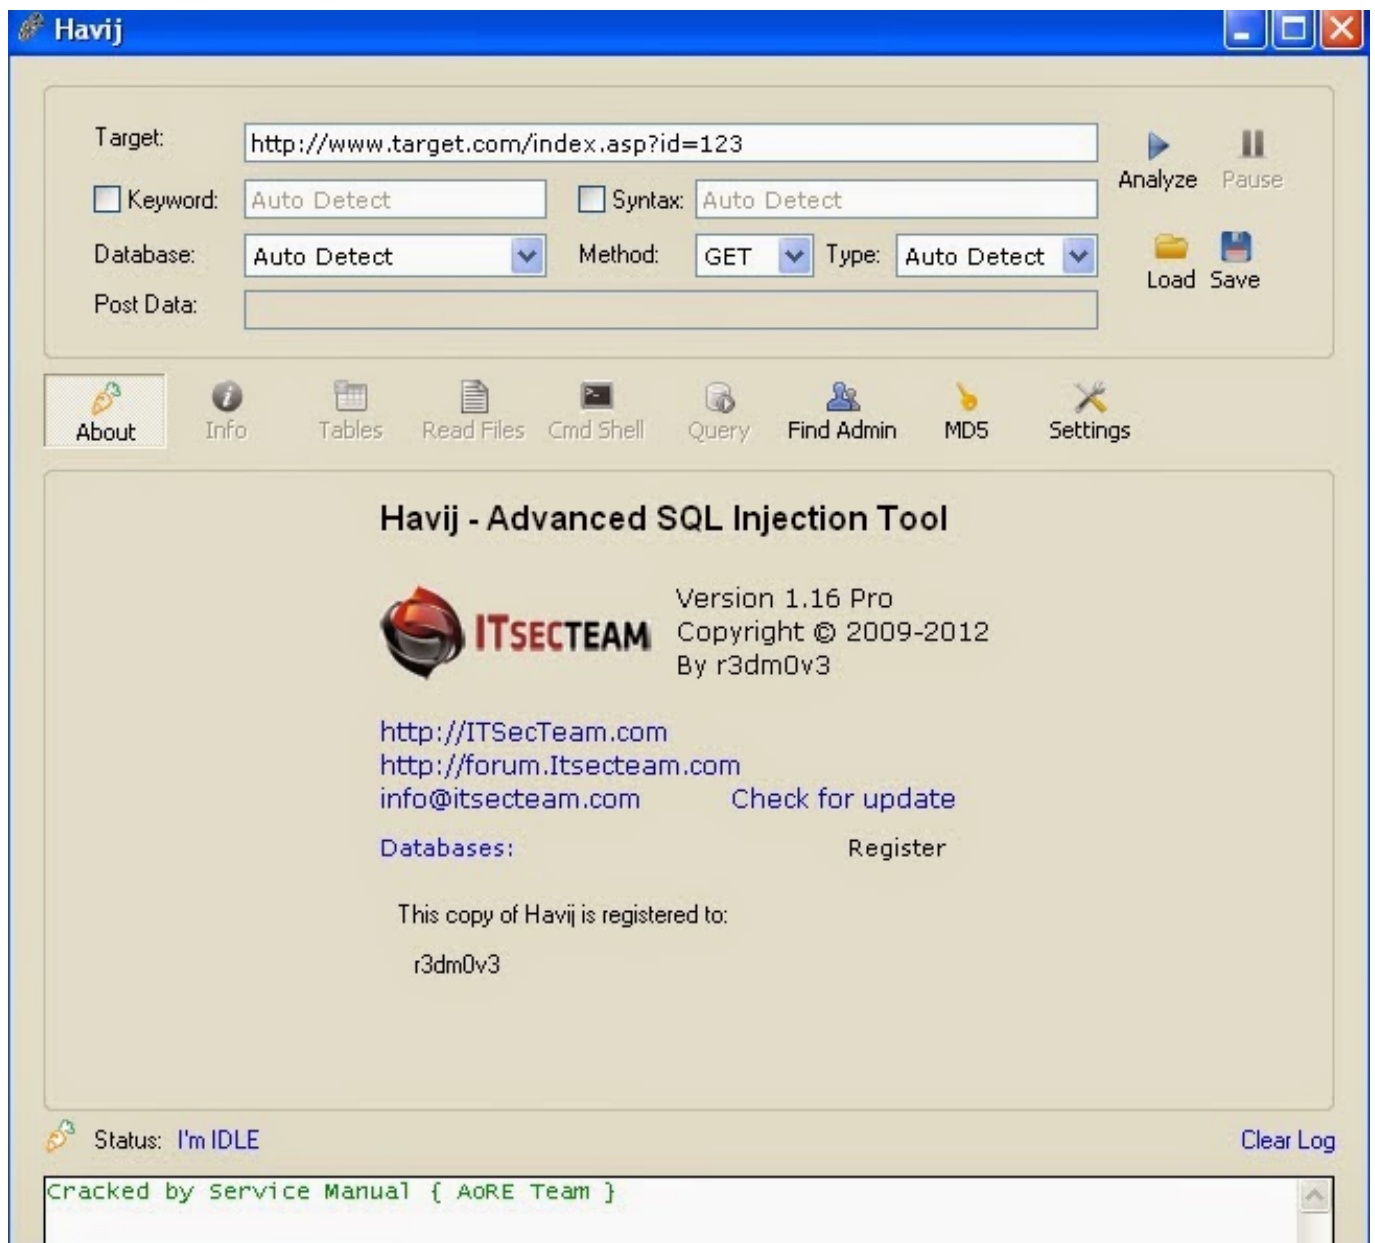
Havij

Target: http://www.target.com/index.asp?id=123

Analyze Pause

Keyword: Auto Detect

Syntax: Auto Detect

Database: Auto Detect

Method: GET

Type: Auto Detect

Load Save

Post Data:

About Info Tables Read Files Cmd Shell Query Find Admin MD5 Settings

Havij - Advanced SQL Injection Tool

ITSECTEAM

Version 1.16 Pro
Copyright © 2009-2012
By r3dm0v3

http://ITSecTeam.com
http://forum.Itsecteam.com
info@itsecteam.com

Check for update

Databases:

Register

This copy of Havij is registered to:

r3dm0v3

Status: I'm IDLE

Clear Log

Cracked by Service Manual { AoRE Team }